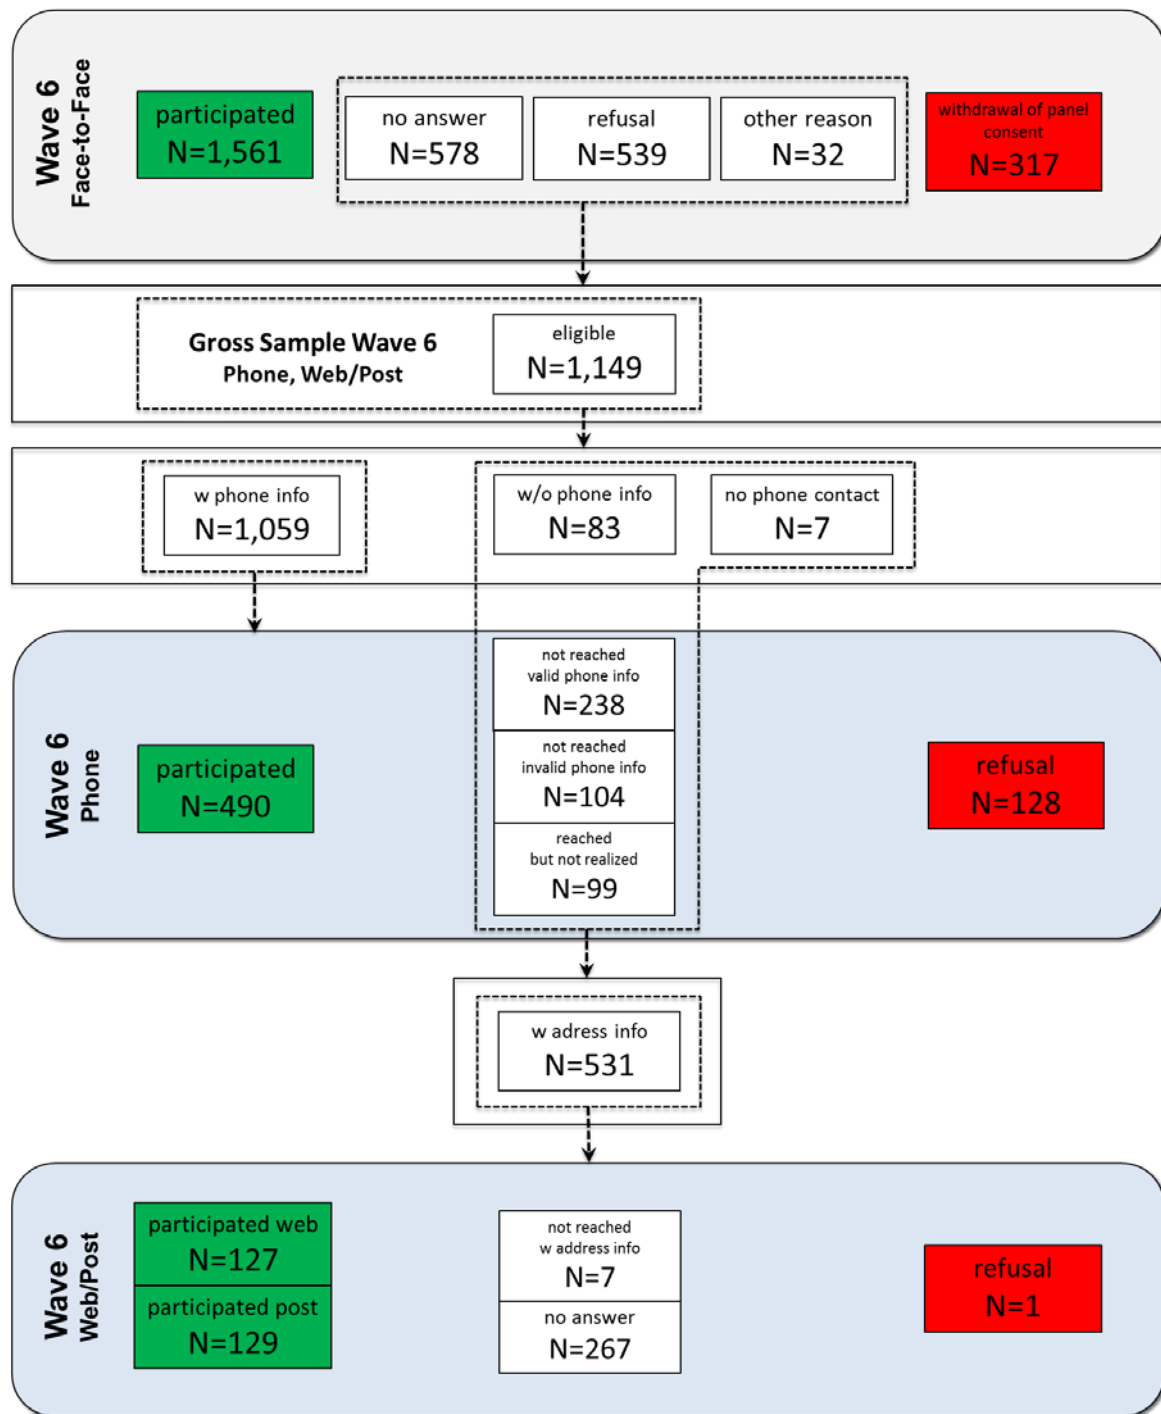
Wave 6
Face-to-Face

participated
N=1,561

no answer
N=578

refusal
N=539

other reason
N=32

withdrawal of panel consent
N=317

Gross Sample Wave 6
Phone, Web/Post

eligible
N=1,149

w phone info
N=1,059

w/o phone info
N=83

no phone contact
N=7

Wave 6
Phone

participated
N=490

not reached
valid phone info
N=238

not reached
invalid phone info
N=104

reached
but not realized
N=99

refusal
N=128

w adress info
N=531

Wave 6
Web/Post

participated web
N=127

participated post
N=129

not reached
w address info
N=7

no answer
N=267

refusal
N=1